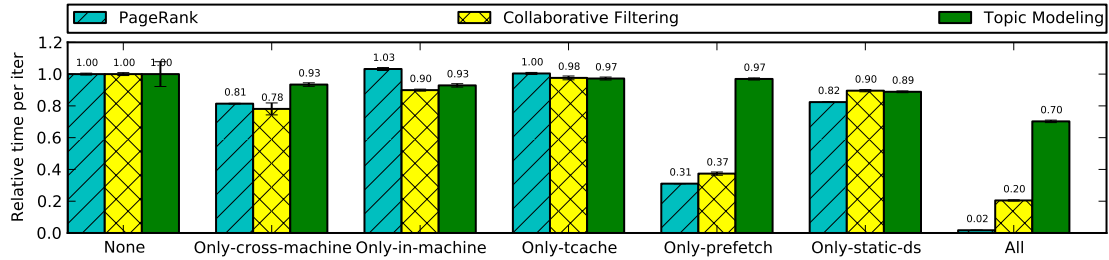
PageRank
Collaborative Filtering
Topic Modeling

Relative time per iter

1.2
1.0
0.8
0.6
0.4
0.2
0.0

1.00 1.00 1.00
0.81 0.78 0.93
1.03 0.90 0.93
1.00 0.98 0.97
0.31 0.37 0.97
0.82 0.90 0.89
0.02 0.20 0.70

None
Only-cross-machine
Only-in-machine
Only-tcache
Only-prefetch
Only-static-ds
All